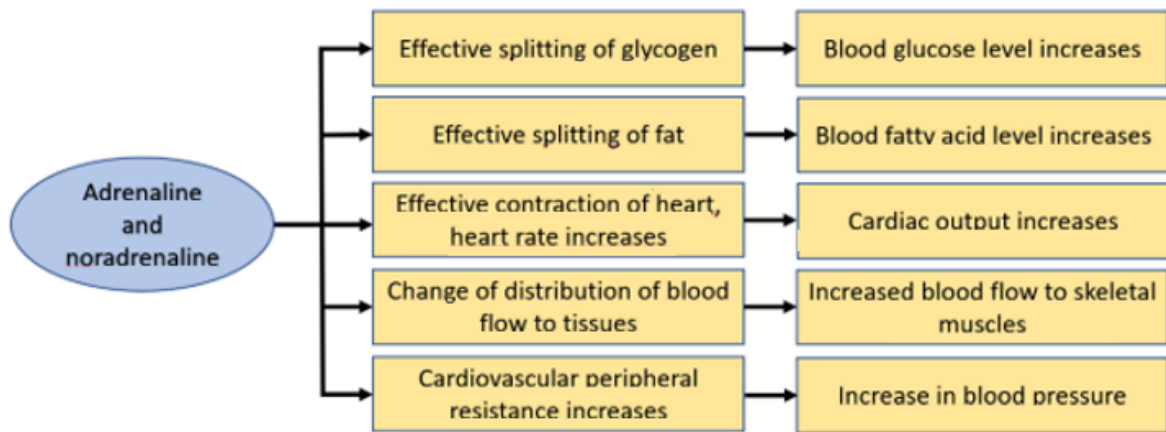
Adrenaline and noradrenaline

Effective splitting of glycogen

Blood glucose level increases

Effective splitting of fat

Blood fatty acid level increases

Effective contraction of heart, heart rate increases

Cardiac output increases

Change of distribution of blood flow to tissues

Increased blood flow to skeletal muscles

Cardiovascular peripheral resistance increases

Increase in blood pressure